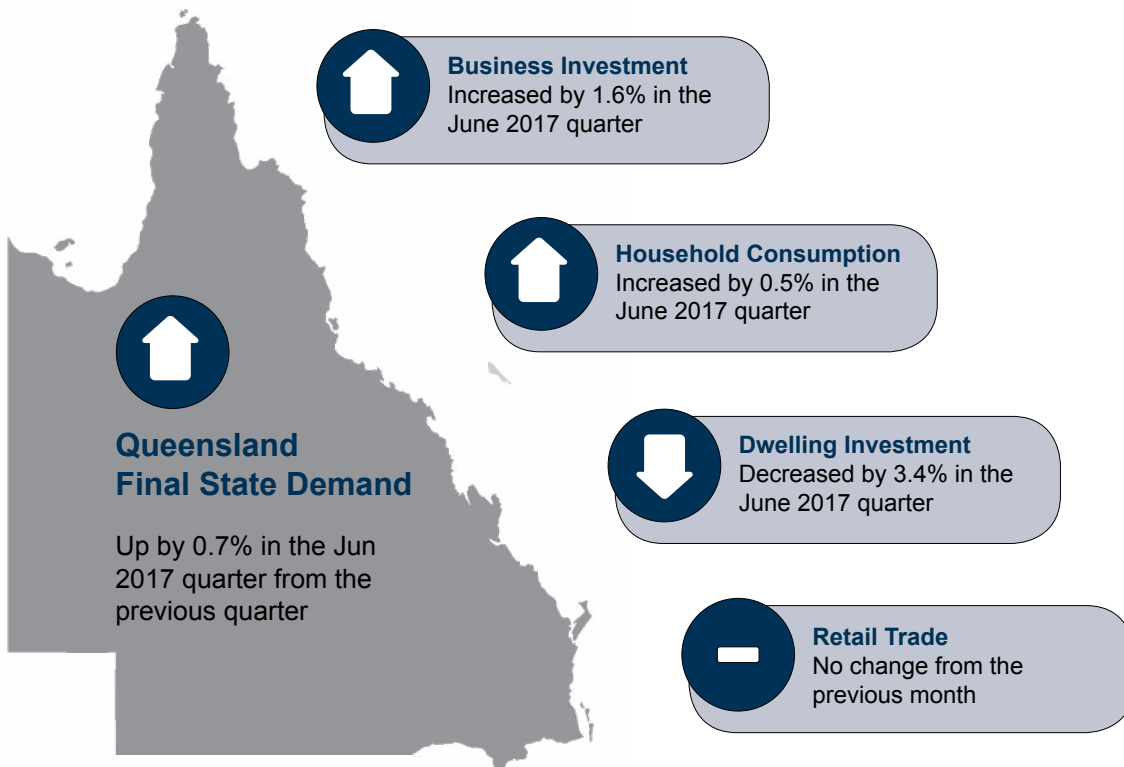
Business Investment
Increased by 1.6% in the June 2017 quarter

Household Consumption
Increased by 0.5% in the June 2017 quarter

Queensland
Final State Demand

Up by 0.7% in the Jun 2017 quarter from the previous quarter

Dwelling Investment
Decreased by 3.4% in the June 2017 quarter

Retail Trade
No change from the previous month